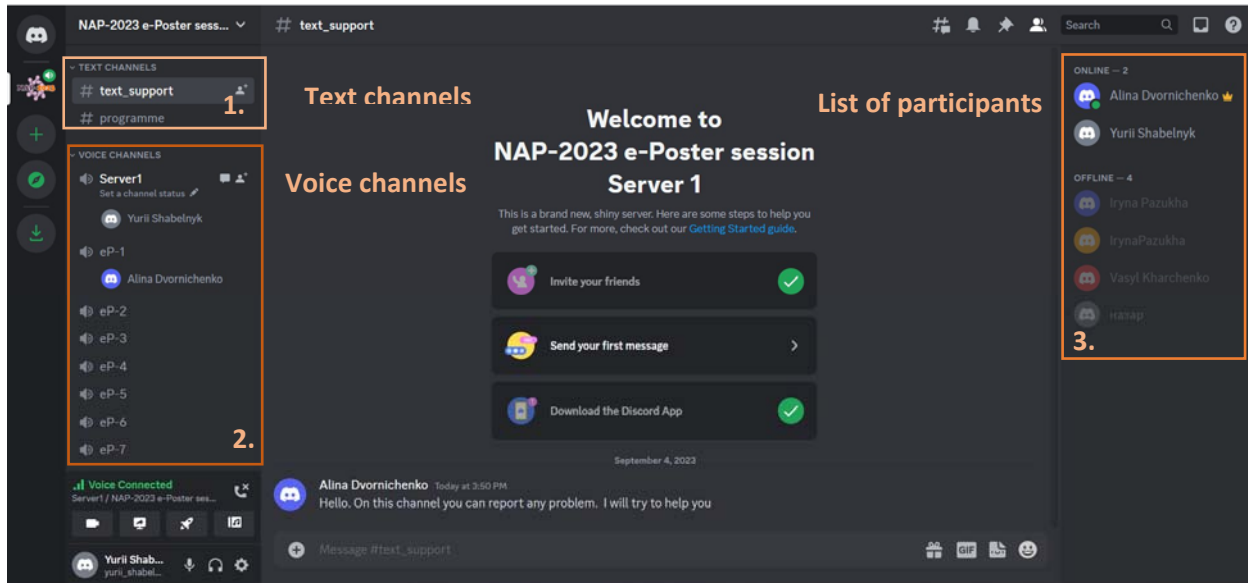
NAP-2023 e-Poster sess...

# text_support

Search

TEXT CHANNELS
# text_support
# programme
1.

Text channels

VOICE CHANNELS
Server1
Set a channel status
Yurii Shabelnyk
eP-1
Alina Dvornichenko
eP-2
eP-3
eP-4
eP-5
eP-6
eP-7
2.

Voice channels

Voice Connected
Server1 / NAP-2023 e-Poster ses...

Yurii Shab...
yurii_shabel...

Welcome to
NAP-2023 e-Poster session
Server 1

This is a brand new, shiny server. Here are some steps to help you get started. For more, check out our Getting Started guide.

Invite your friends

Send your first message

Download the Discord App

September 4, 2023

Alina Dvornichenko Today at 3:50 PM
Hello. On this channel you can report any problem. I will try to help you

Message #text_support

List of participants

ONLINE — 2
Alina Dvornichenko
Yurii Shabelnyk

OFFLINE — 4
Iryna Pazukha
IrynaPazukha
Vasyl Kharchenko
назар

3.